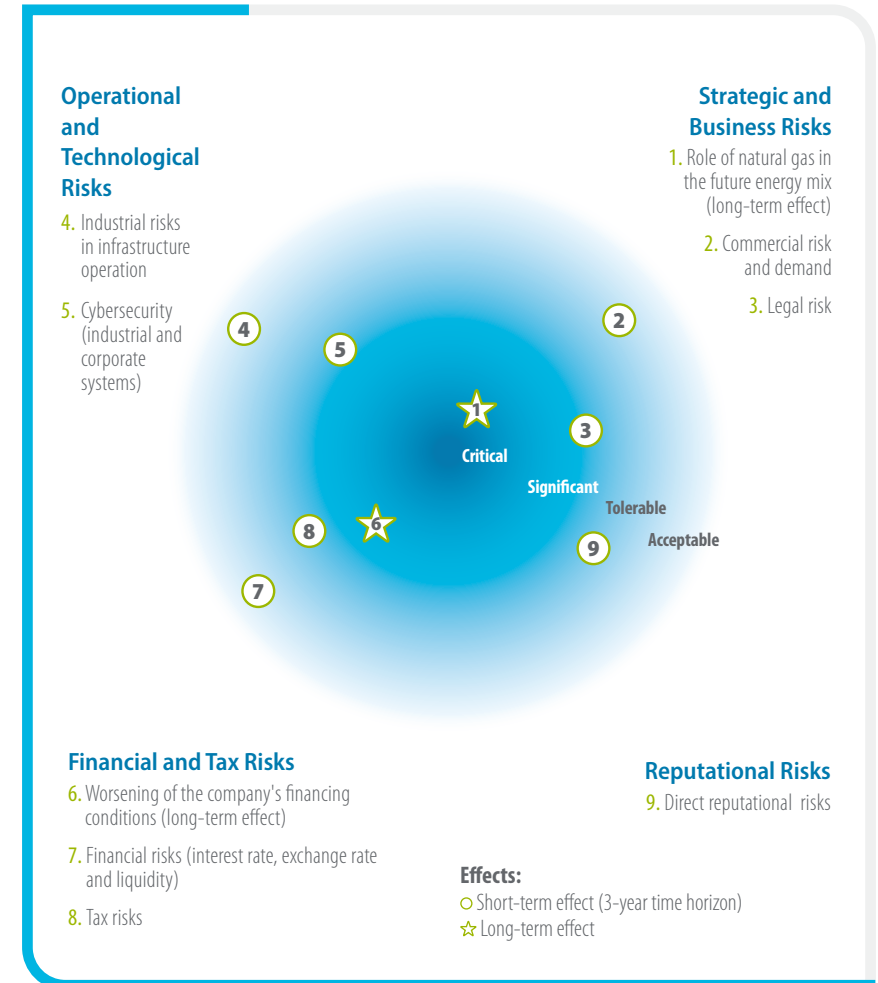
Operational and Technological Risks

4. Industrial risks in infrastructure operation

5. Cybersecurity (industrial and corporate systems)

Strategic and Business Risks

1. Role of natural gas in the future energy mix (long-term effect)

2. Commercial risk and demand

3. Legal risk

4

5

2

1

3

Critical

Significant

Tolerable

Acceptable

8

6

9

7

Financial and Tax Risks

6. Worsening of the company's financing conditions (long-term effect)

7. Financial risks (interest rate, exchange rate and liquidity)

8. Tax risks

Reputational Risks

9. Direct reputational risks

Effects:
○ Short-term effect (3-year time horizon)
☆ Long-term effect